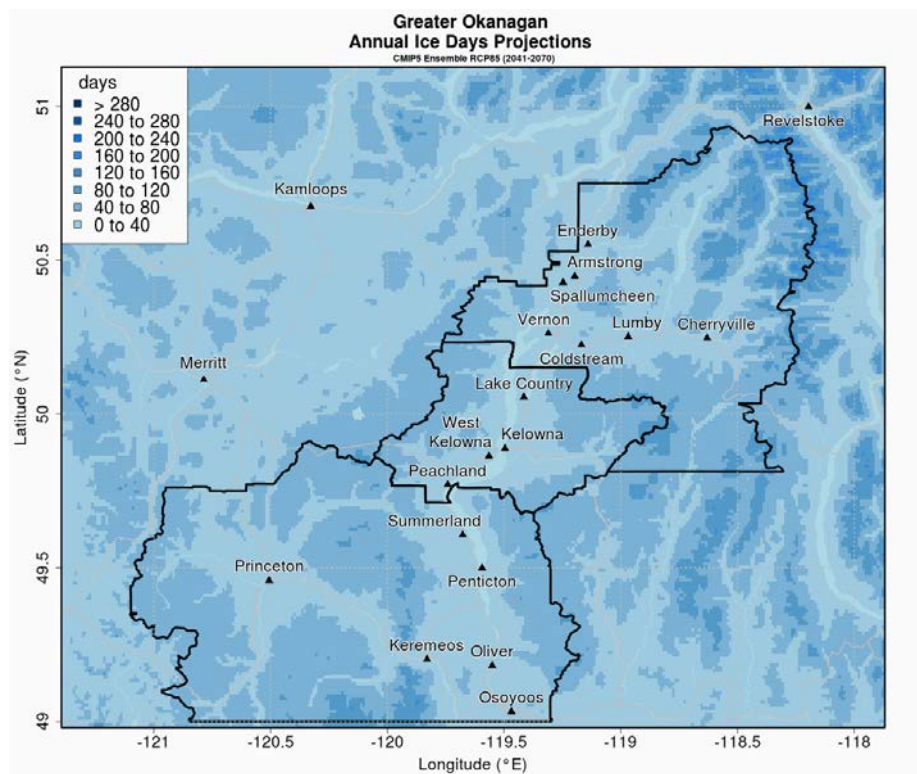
Greater Okanagan
Annual Ice Days Projections
CMIP5 Ensemble RCP85 (2041-2070)

days
> 280
240 to 280
200 to 240
160 to 200
120 to 160
80 to 120
40 to 80
0 to 40

Revelstoke
Kamloops
Enderby
Armstrong
Spallumcheen
Vernon
Lumby
Cherryville
Coldstream
Merritt
Lake Country
West Kelowna
Kelowna
Peachland
Summerland
Princeton
Penticton
Keremeos
Oliver
Osoyoos

Latitude (°N)
51
50.5
50
49.5
49

Longitude (°E)
-121
-120.5
-120
-119.5
-119
-118.5
-118